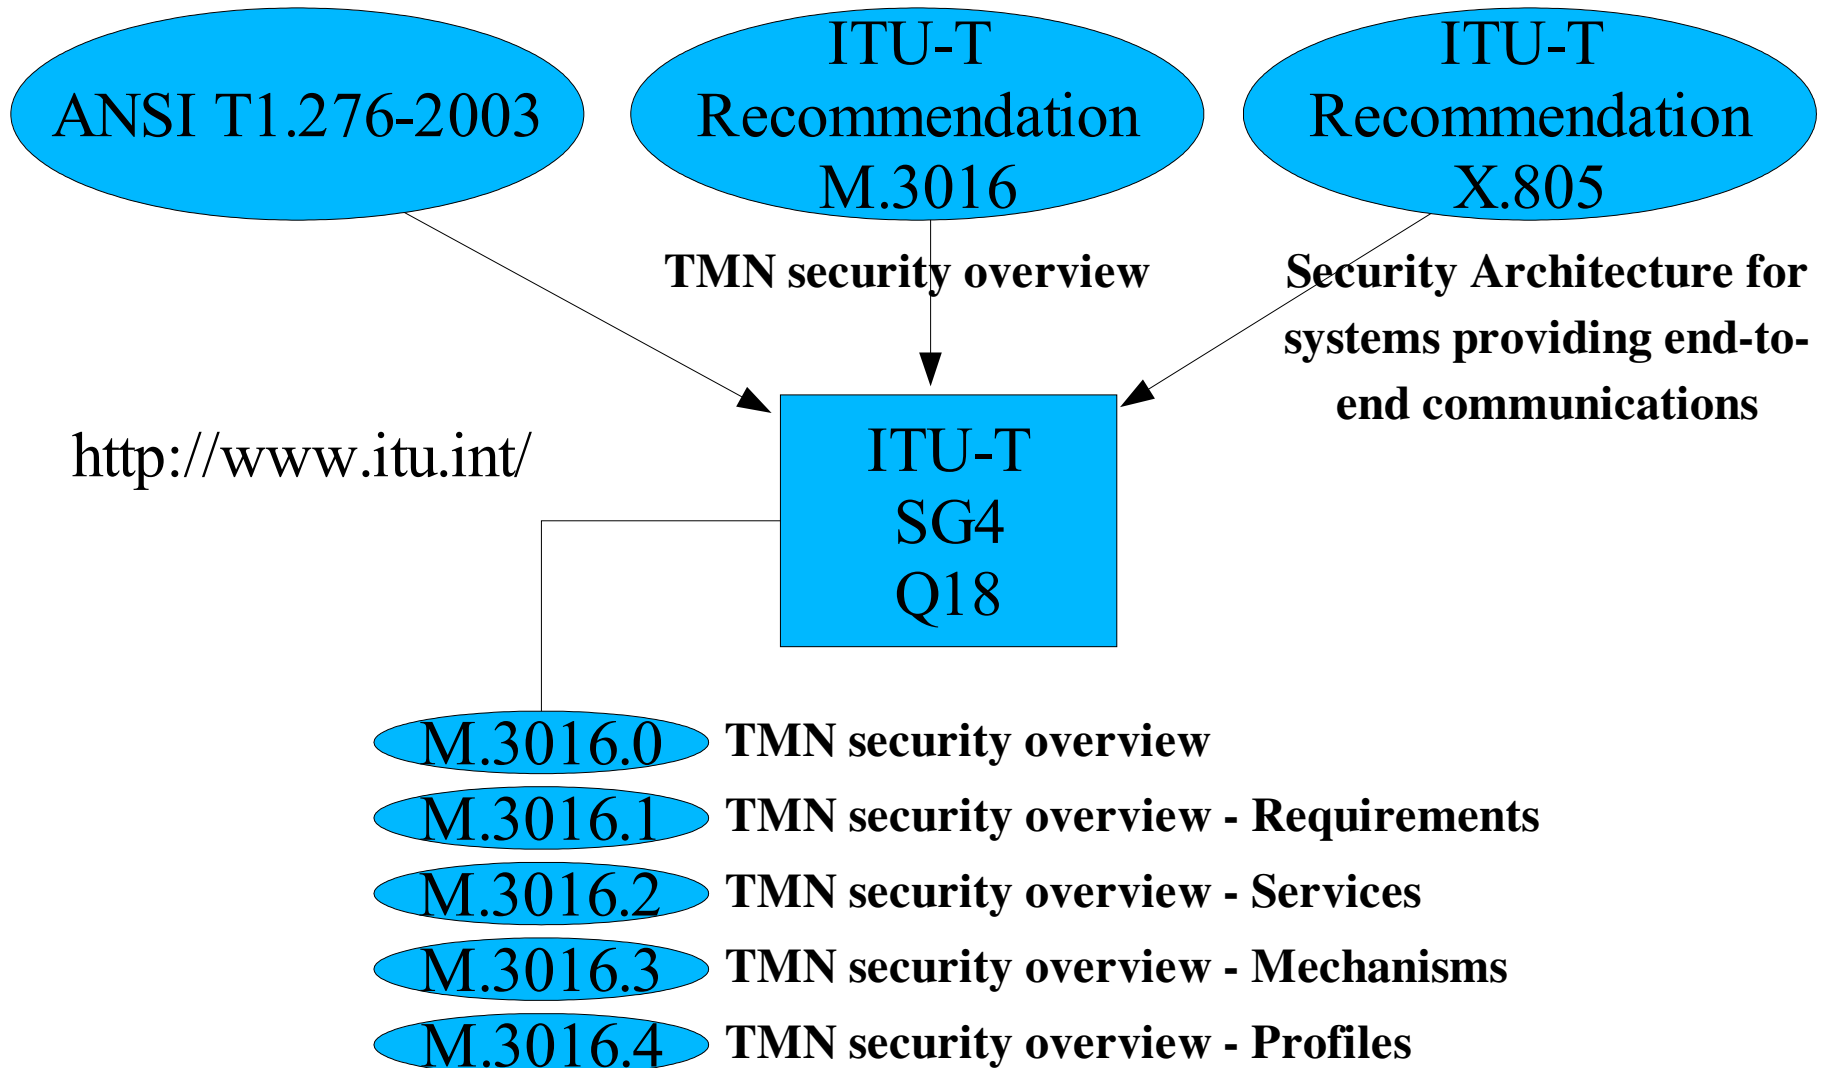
ANSI T1.276-2003

ITU-T Recommendation M.3016

TMN security overview

ITU-T Recommendation X.805

Security Architecture for systems providing end-to-end communications

http://www.itu.int/

ITU-T SG4 Q18

M.3016.0 TMN security overview

M.3016.1 TMN security overview - Requirements

M.3016.2 TMN security overview - Services

M.3016.3 TMN security overview - Mechanisms

M.3016.4 TMN security overview - Profiles